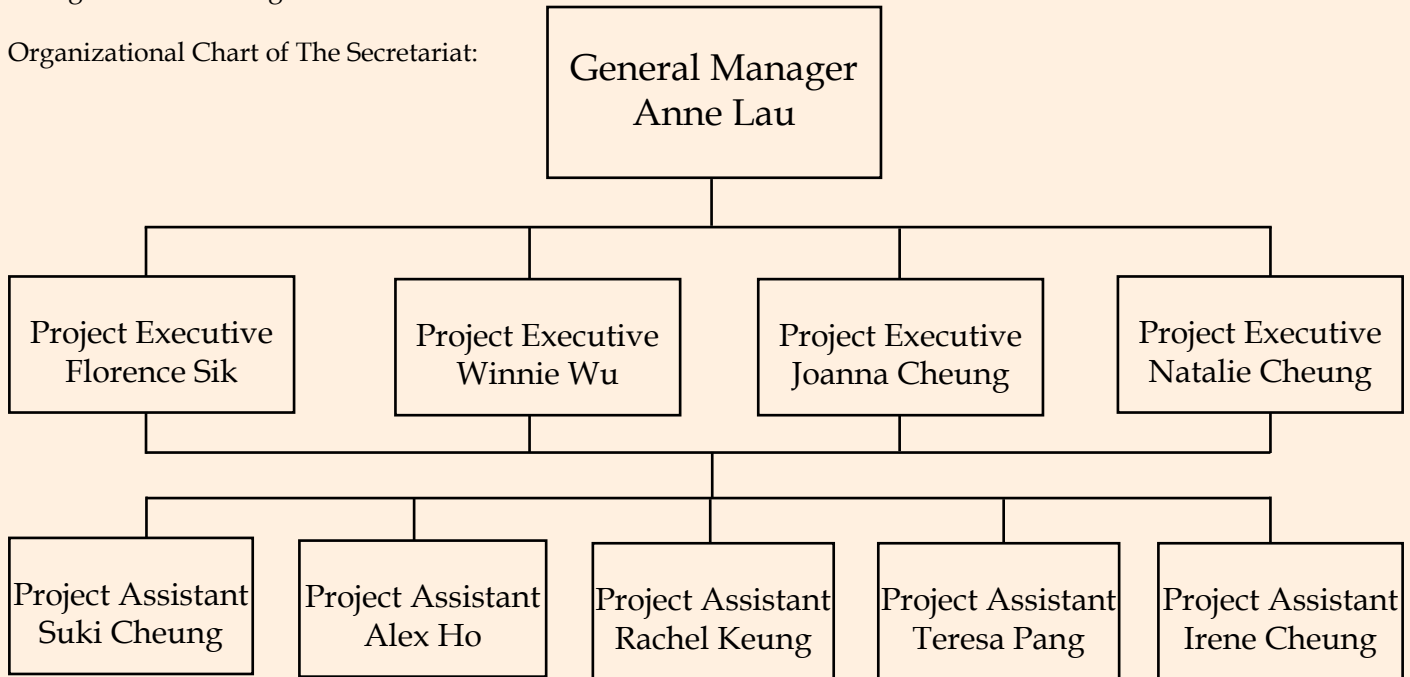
Organizational Chart of The Secretariat:

General Manager
Anne Lau

Project Executive
Florence Sik

Project Executive
Winnie Wu

Project Executive
Joanna Cheung

Project Executive
Natalie Cheung

Project Assistant
Suki Cheung

Project Assistant
Alex Ho

Project Assistant
Rachel Keung

Project Assistant
Teresa Pang

Project Assistant
Irene Cheung